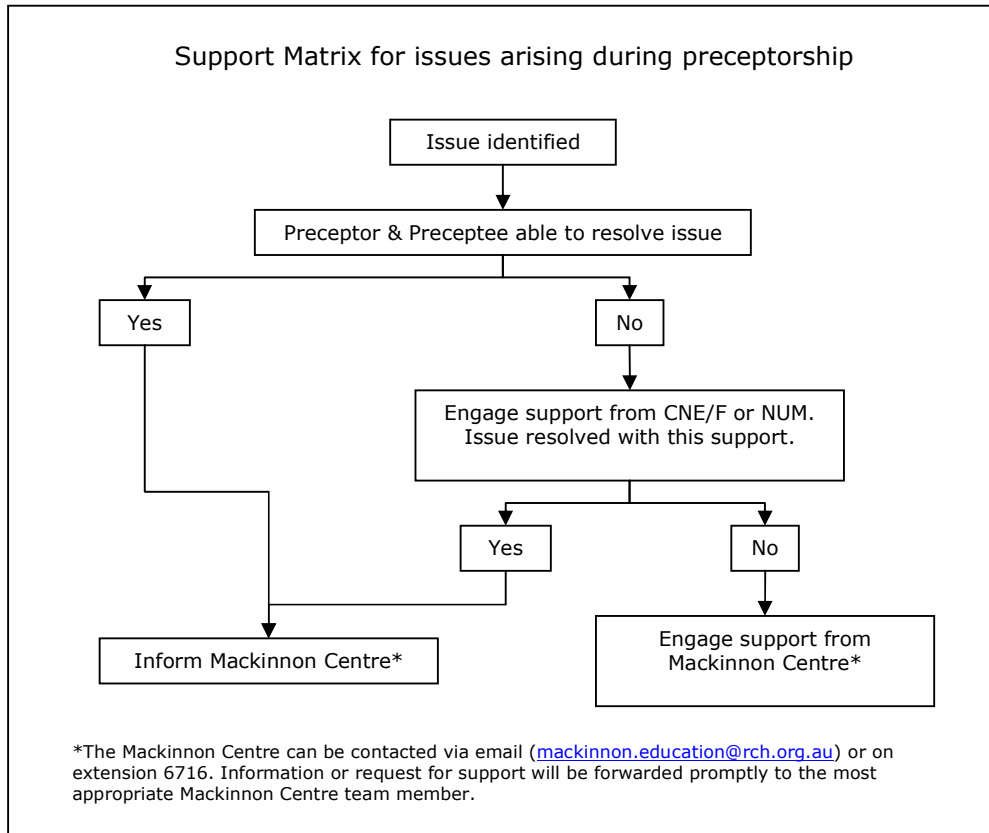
Support Matrix for issues arising during preceptorship

Issue identified

Preceptor & Preceptee able to resolve issue

Yes

No

Engage support from CNE/F or NUM. Issue resolved with this support.

Yes

No

Inform Mackinnon Centre*

Engage support from Mackinnon Centre*

*The Mackinnon Centre can be contacted via email (mackinnon.education@rch.org.au) or on extension 6716. Information or request for support will be forwarded promptly to the most appropriate Mackinnon Centre team member.